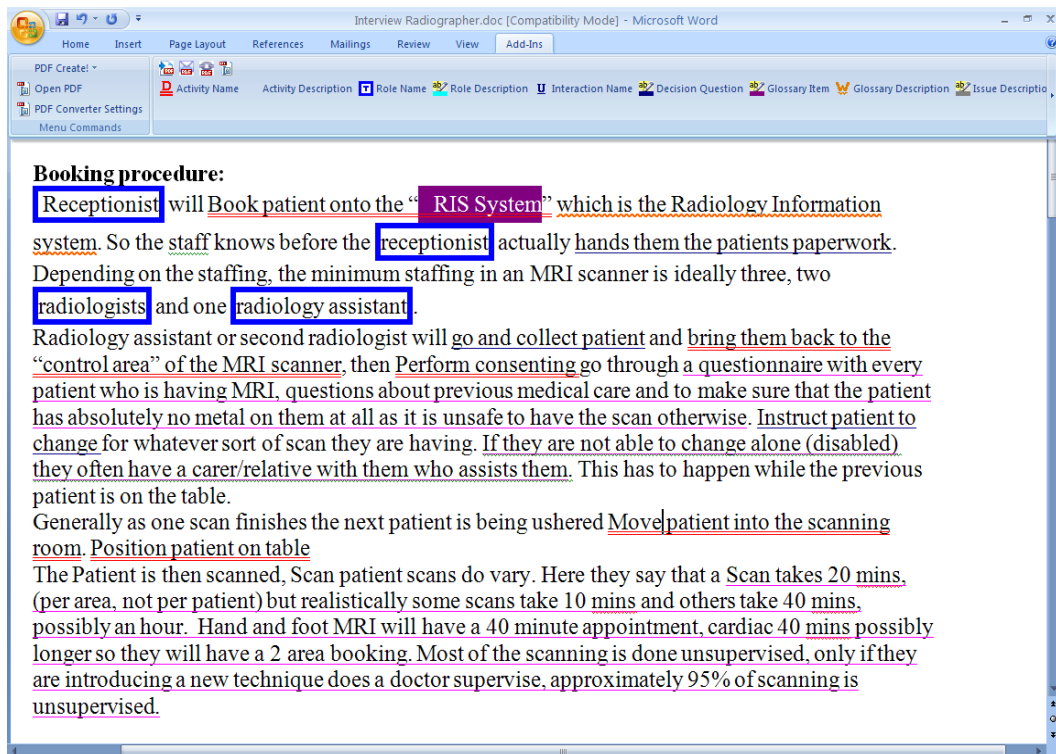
Interview Radiographer.doc [Compatibility Mode] - Microsoft Word

Home Insert Page Layout References Mailings Review View Add-Ins

PDF Create! Open PDF PDF Converter Settings Menu Commands

Activity Name Activity Description Role Name Role Description Interaction Name Decision Question Glossary Item Glossary Description Issue Descriptio

Booking procedure:
Receptionist will Book patient onto the " RIS System" which is the Radiology Information system. So the staff knows before the receptionist actually hands them the patients paperwork. Depending on the staffing, the minimum staffing in an MRI scanner is ideally three, two radiologists and one radiology assistant.
Radiology assistant or second radiologist will go and collect patient and bring them back to the "control area" of the MRI scanner, then Perform consenting go through a questionnaire with every patient who is having MRI, questions about previous medical care and to make sure that the patient has absolutely no metal on them at all as it is unsafe to have the scan otherwise. Instruct patient to change for whatever sort of scan they are having. If they are not able to change alone (disabled) they often have a carer/relative with them who assists them. This has to happen while the previous patient is on the table.
Generally as one scan finishes the next patient is being ushered Move patient into the scanning room. Position patient on table
The Patient is then scanned, Scan patient scans do vary. Here they say that a Scan takes 20 mins, (per area, not per patient) but realistically some scans take 10 mins and others take 40 mins, possibly an hour. Hand and foot MRI will have a 40 minute appointment, cardiac 40 mins possibly longer so they will have a 2 area booking. Most of the scanning is done unsupervised, only if they are introducing a new technique does a doctor supervise, approximately 95% of scanning is unsupervised.